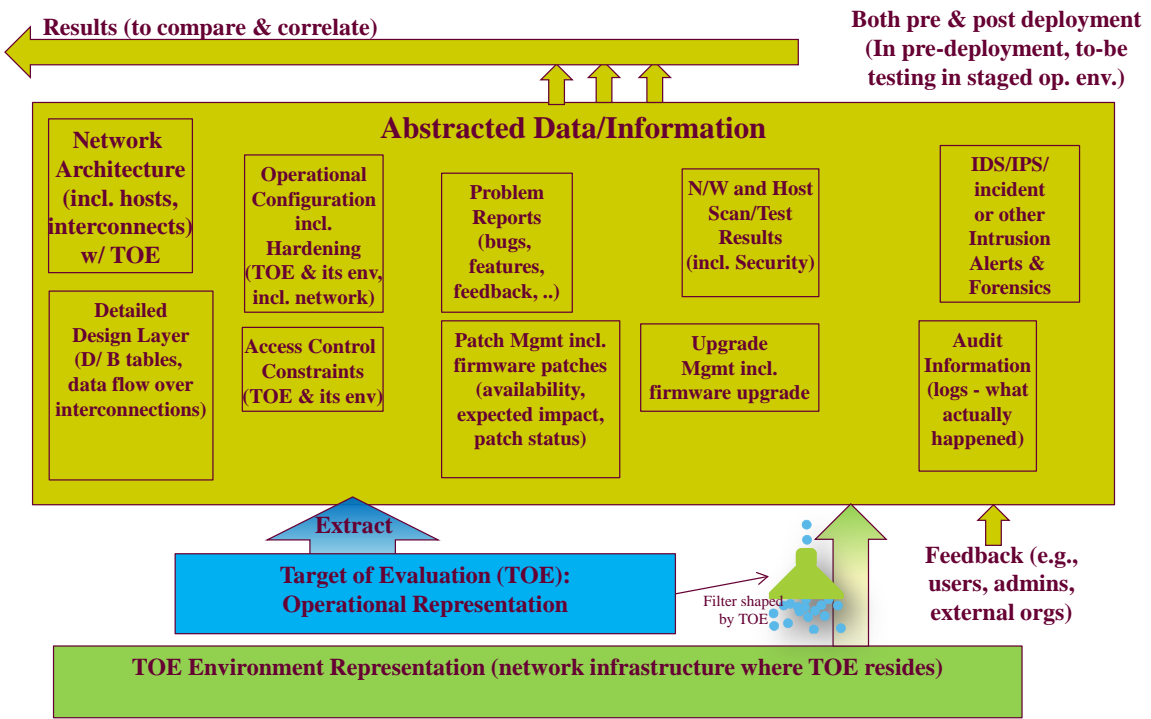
Results (to compare & correlate)

Both pre & post deployment (In pre-deployment, to-be testing in staged op. env.)

Abstracted Data/Information

Network Architecture (incl. hosts, interconnects) w/ TOE

Detailed Design Layer (D/ B tables, data flow over interconnections)

Operational Configuration incl. Hardening (TOE & its env, incl. network)

Access Control Constraints (TOE & its env)

Problem Reports (bugs, features, feedback, ..)

Patch Mgmt incl. firmware patches (availability, expected impact, patch status)

N/W and Host Scan/Test Results (incl. Security)

Upgrade Mgmt incl. firmware upgrade

IDS/IPS/ incident or other Intrusion Alerts & Forensics

Audit Information (logs - what actually happened)

Extract

Target of Evaluation (TOE): Operational Representation

Filter shaped by TOE

Feedback (e.g., users, admins, external orgs)

TOE Environment Representation (network infrastructure where TOE resides)